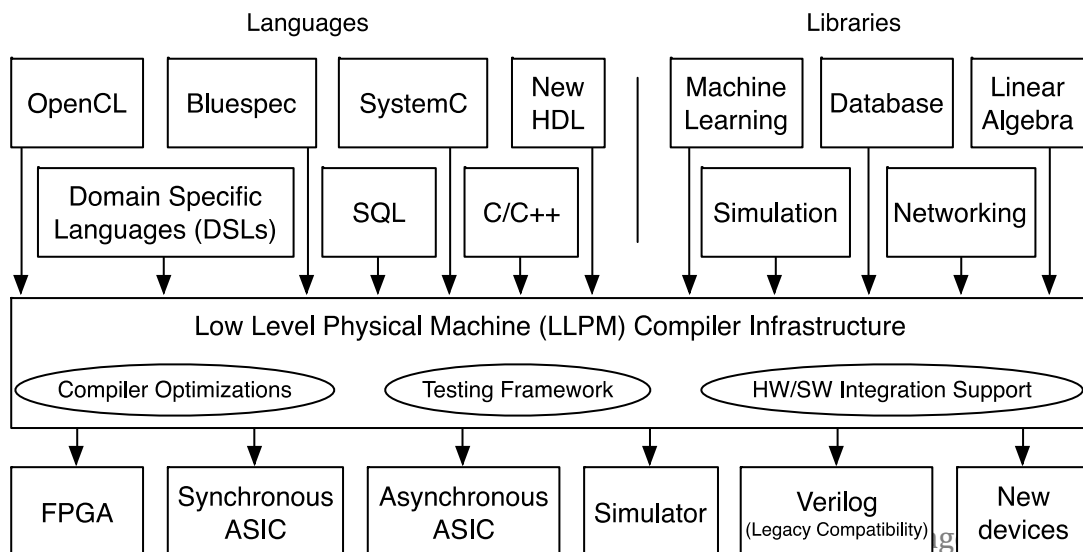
Languages

Libraries

OpenCL

Bluespec

SystemC

New HDL

Machine Learning

Database

Linear Algebra

Domain Specific Languages (DSLs)

SQL

C/C++

Simulation

Networking

Low Level Physical Machine (LLPM) Compiler Infrastructure

Compiler Optimizations

Testing Framework

HW/SW Integration Support

FPGA

Synchronous ASIC

Asynchronous ASIC

Simulator

Verilog (Legacy Compatibility)

New devices